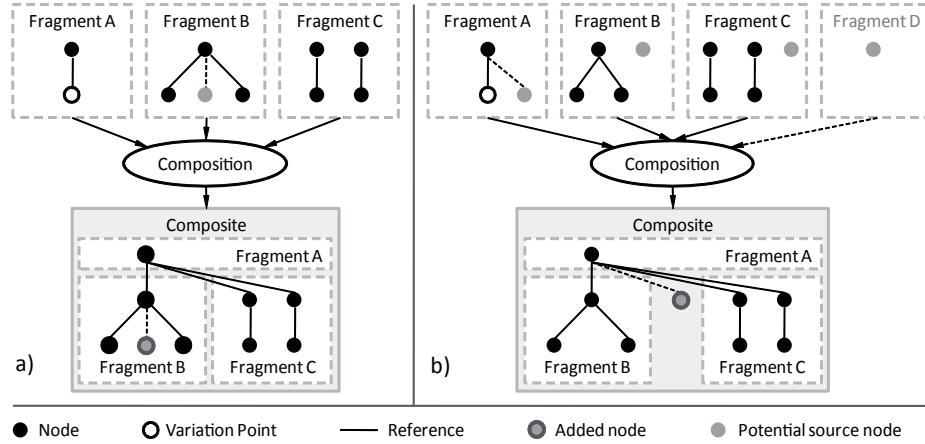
Fragment A
Fragment B
Fragment C
Composition
Composite
Fragment A
Fragment B
Fragment C
a)

Fragment A
Fragment B
Fragment C
Fragment D
Composition
Composite
Fragment A
Fragment B
Fragment C
b)

Node
Variation Point
Reference
Added node
Potential source node